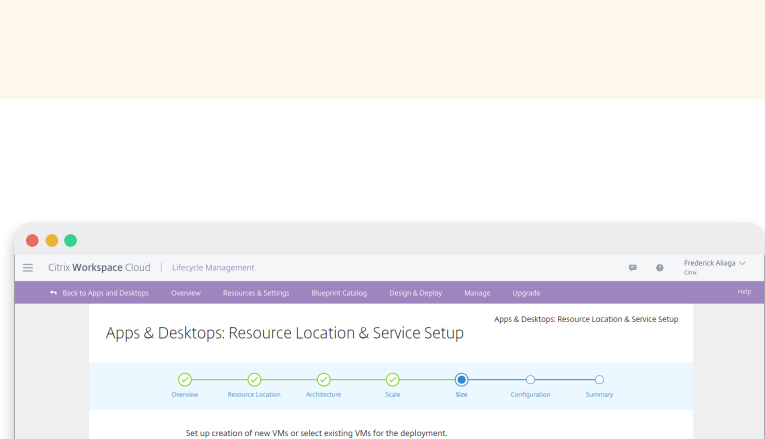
Citrix Workspace Cloud | Lifecycle Management

Frederick Aliaga
Citrix

Back to Apps and Desktops Overview Resources & Settings Blueprint Catalog Design & Deploy Manage Upgrade Help

Apps & Desktops: Resource Location & Service Setup

Apps & Desktops: Resource Location & Service Setup

Overview Resource Location Architecture Scale Size Configuration Summary

Set up creation of new VMs or select existing VMs for the deployment.